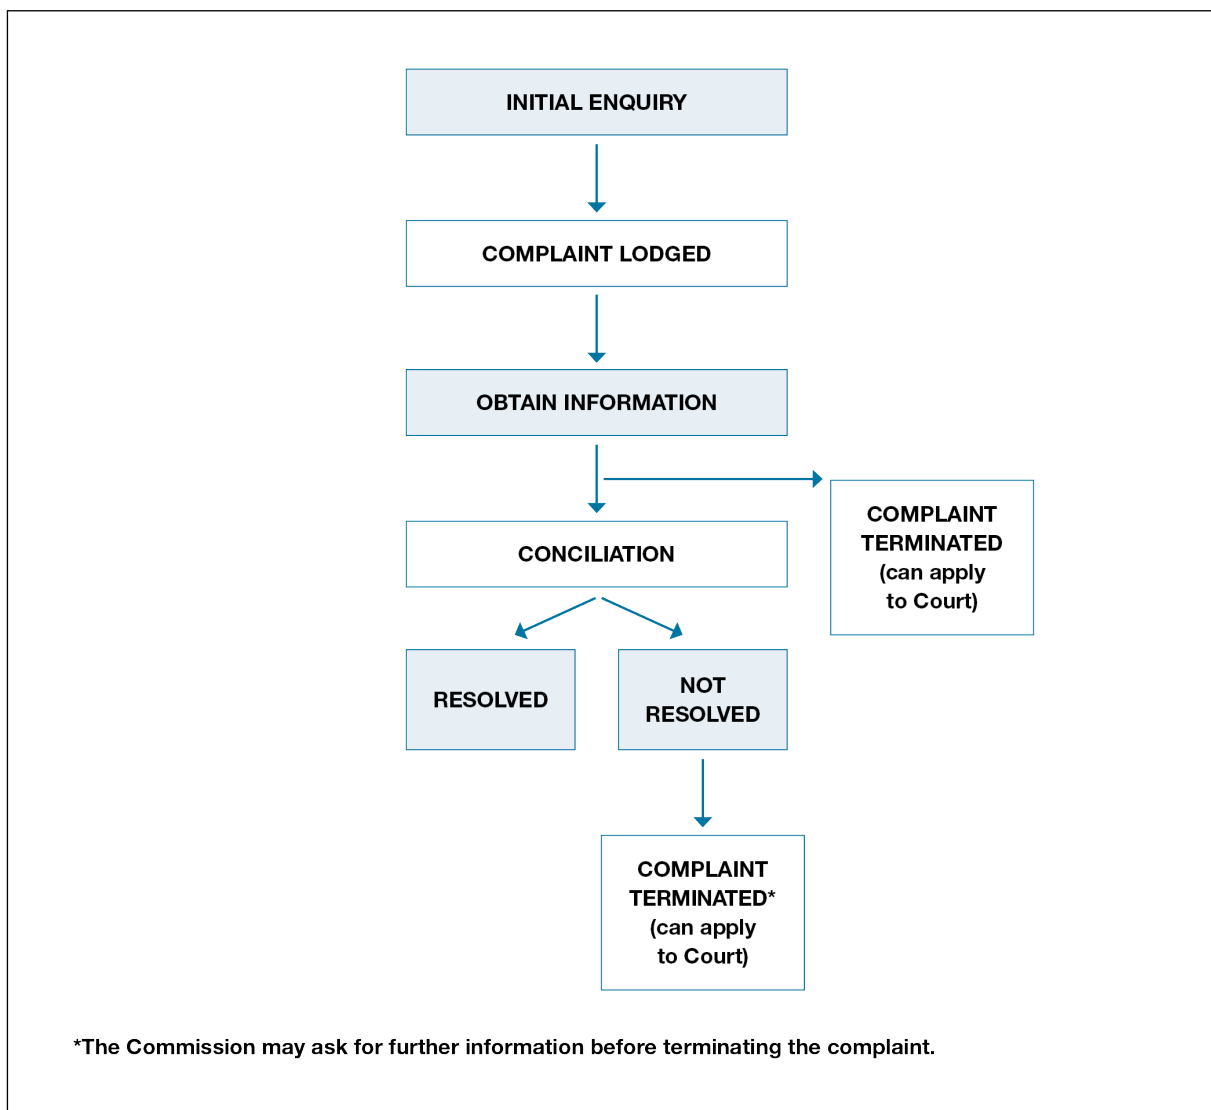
INITIAL ENQUIRY

COMPLAINT LODGED

OBTAIN INFORMATION

COMPLAINT TERMINATED (can apply to Court)

CONCILIATION

RESOLVED

NOT RESOLVED

COMPLAINT TERMINATED* (can apply to Court)

*The Commission may ask for further information before terminating the complaint.